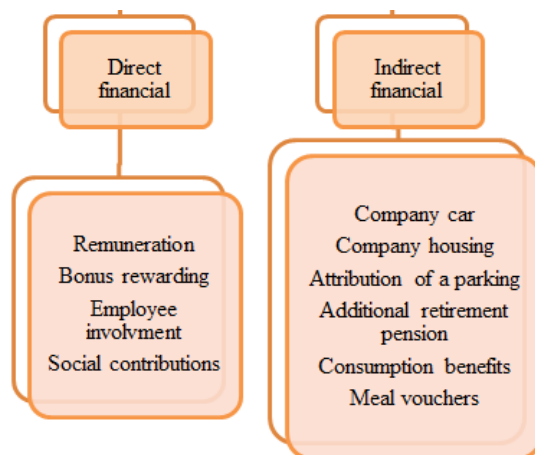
Direct financial

Remuneration
Bonus rewarding
Employee involvment
Social contributions

Indirect financial

Company car
Company housing
Attribution of a parking
Additional retirement pension
Consumption benefits
Meal vouchers